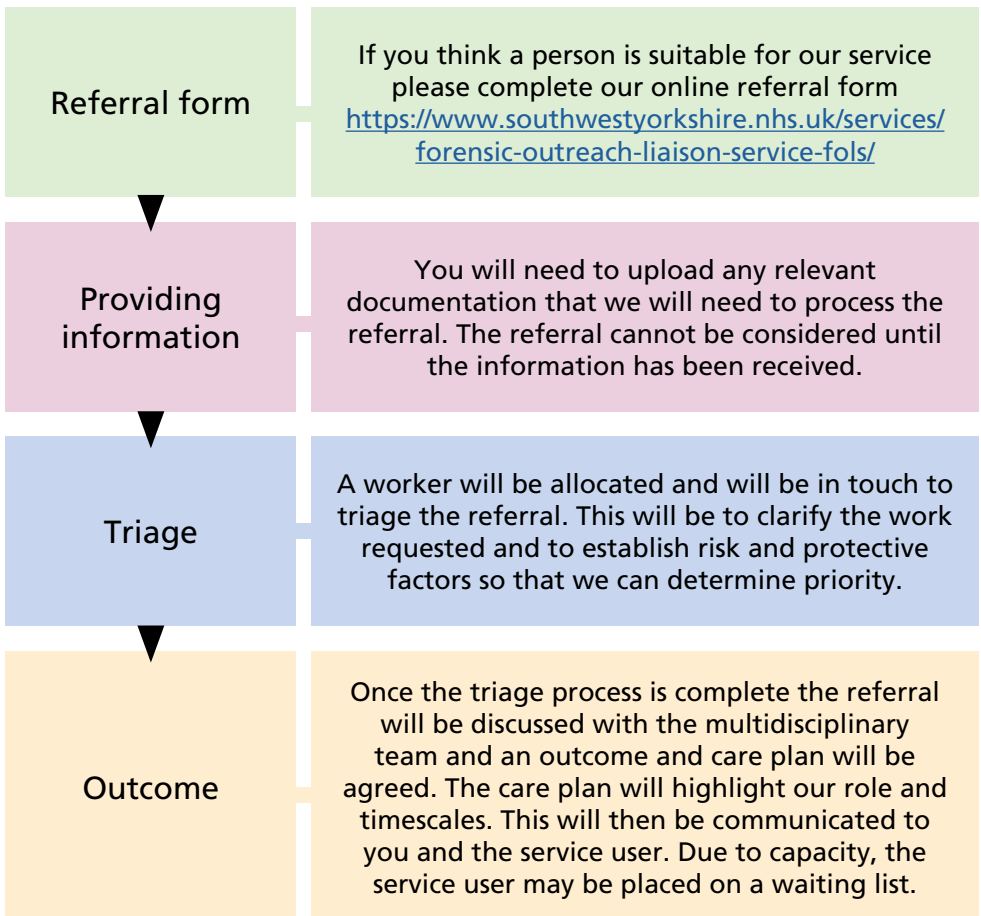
Referral form

If you think a person is suitable for our service please complete our online referral form https://www.southwestyorkshire.nhs.uk/services/forensic-outreach-liaison-service-fols/

Providing information

You will need to upload any relevant documentation that we will need to process the referral. The referral cannot be considered until the information has been received.

Triage

A worker will be allocated and will be in touch to triage the referral. This will be to clarify the work requested and to establish risk and protective factors so that we can determine priority.

Outcome

Once the triage process is complete the referral will be discussed with the multidisciplinary team and an outcome and care plan will be agreed. The care plan will highlight our role and timescales. This will then be communicated to you and the service user. Due to capacity, the service user may be placed on a waiting list.